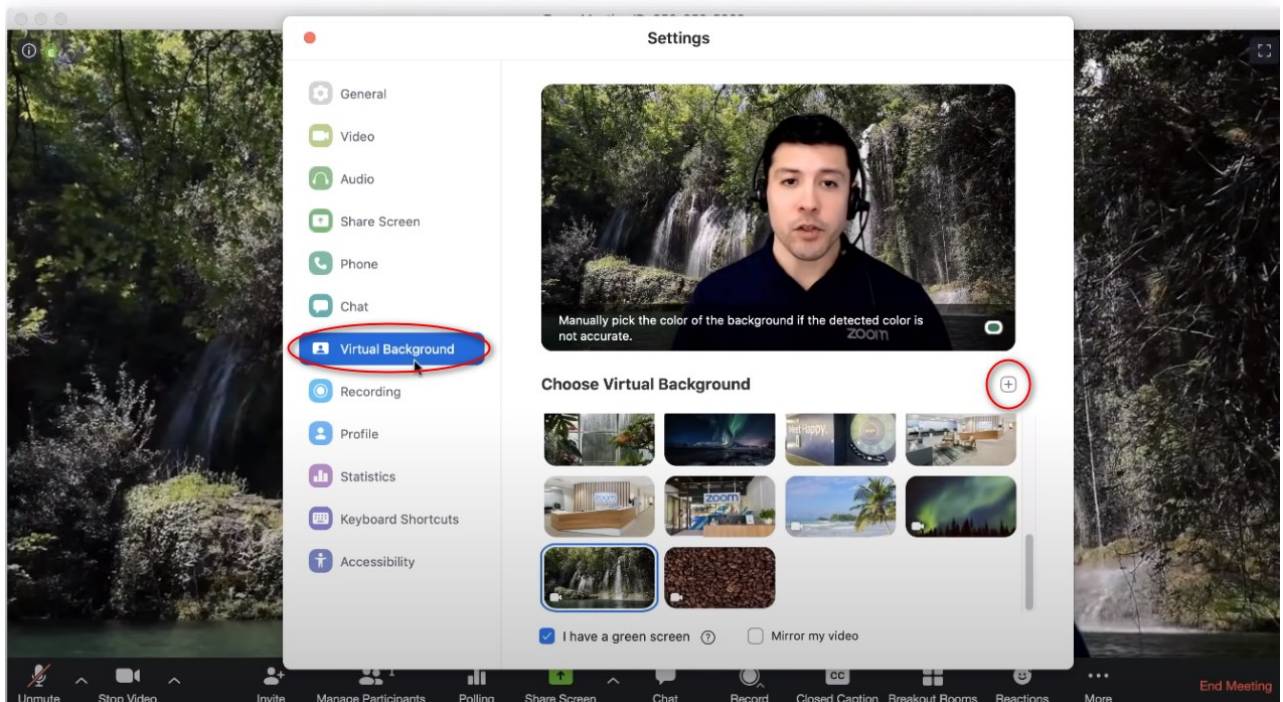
Settings

General
Video
Audio
Share Screen
Phone
Chat
Virtual Background
Recording
Profile
Statistics
Keyboard Shortcuts
Accessibility

Manually pick the color of the background if the detected color is not accurate.
zoom

Choose Virtual Background

I have a green screen
Mirror my video

Unmute
Stop Video
Invite
Manage Participants
Polling
Share Screen
Chat
Record
Closed Caption
Breakout Rooms
Reactions
More
End Meeting